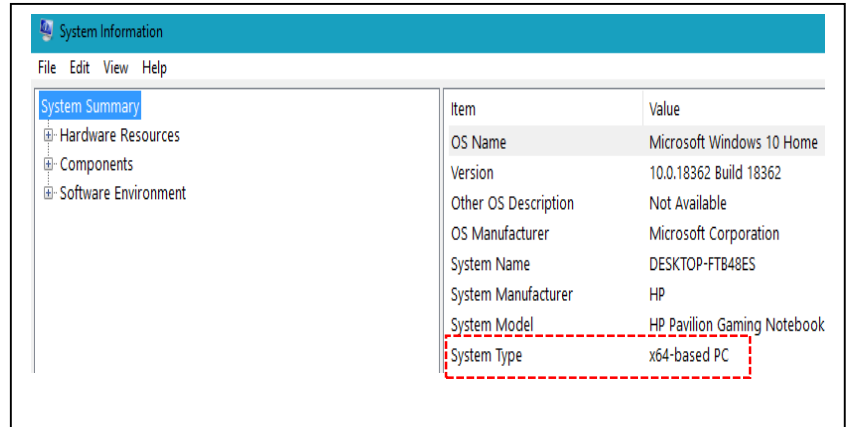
System Information

File Edit View Help

System Summary
Hardware Resources
Components
Software Environment

| Item | Value |
|---|---|
| OS Name | Microsoft Windows 10 Home |
| Version | 10.0.18362 Build 18362 |
| Other OS Description | Not Available |
| OS Manufacturer | Microsoft Corporation |
| System Name | DESKTOP-FTB48ES |
| System Manufacturer | HP |
| System Model | HP Pavilion Gaming Notebook |
| System Type | x64-based PC |